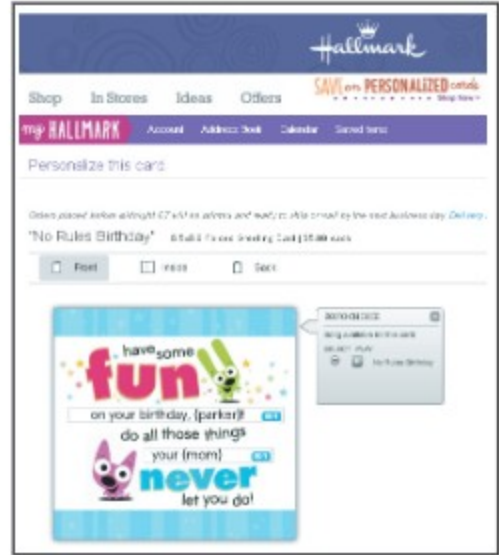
Hallmark

Shop In Stores Ideas Offers SAVE on PERSONALIZED cards Shop Now

my HALLMARK Account Address Book Calendar Saved Items

Personalize this card

Orders placed before midnight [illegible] will be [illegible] and ready to ship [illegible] by the next business day Delivery

"No Rules Birthday" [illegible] Greeting Card $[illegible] each

Front Inside Back

have some fun on your birthday, [parker]! EDIT do all those things your [mom] EDIT never let you do!

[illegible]
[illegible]
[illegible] No Rules Birthday